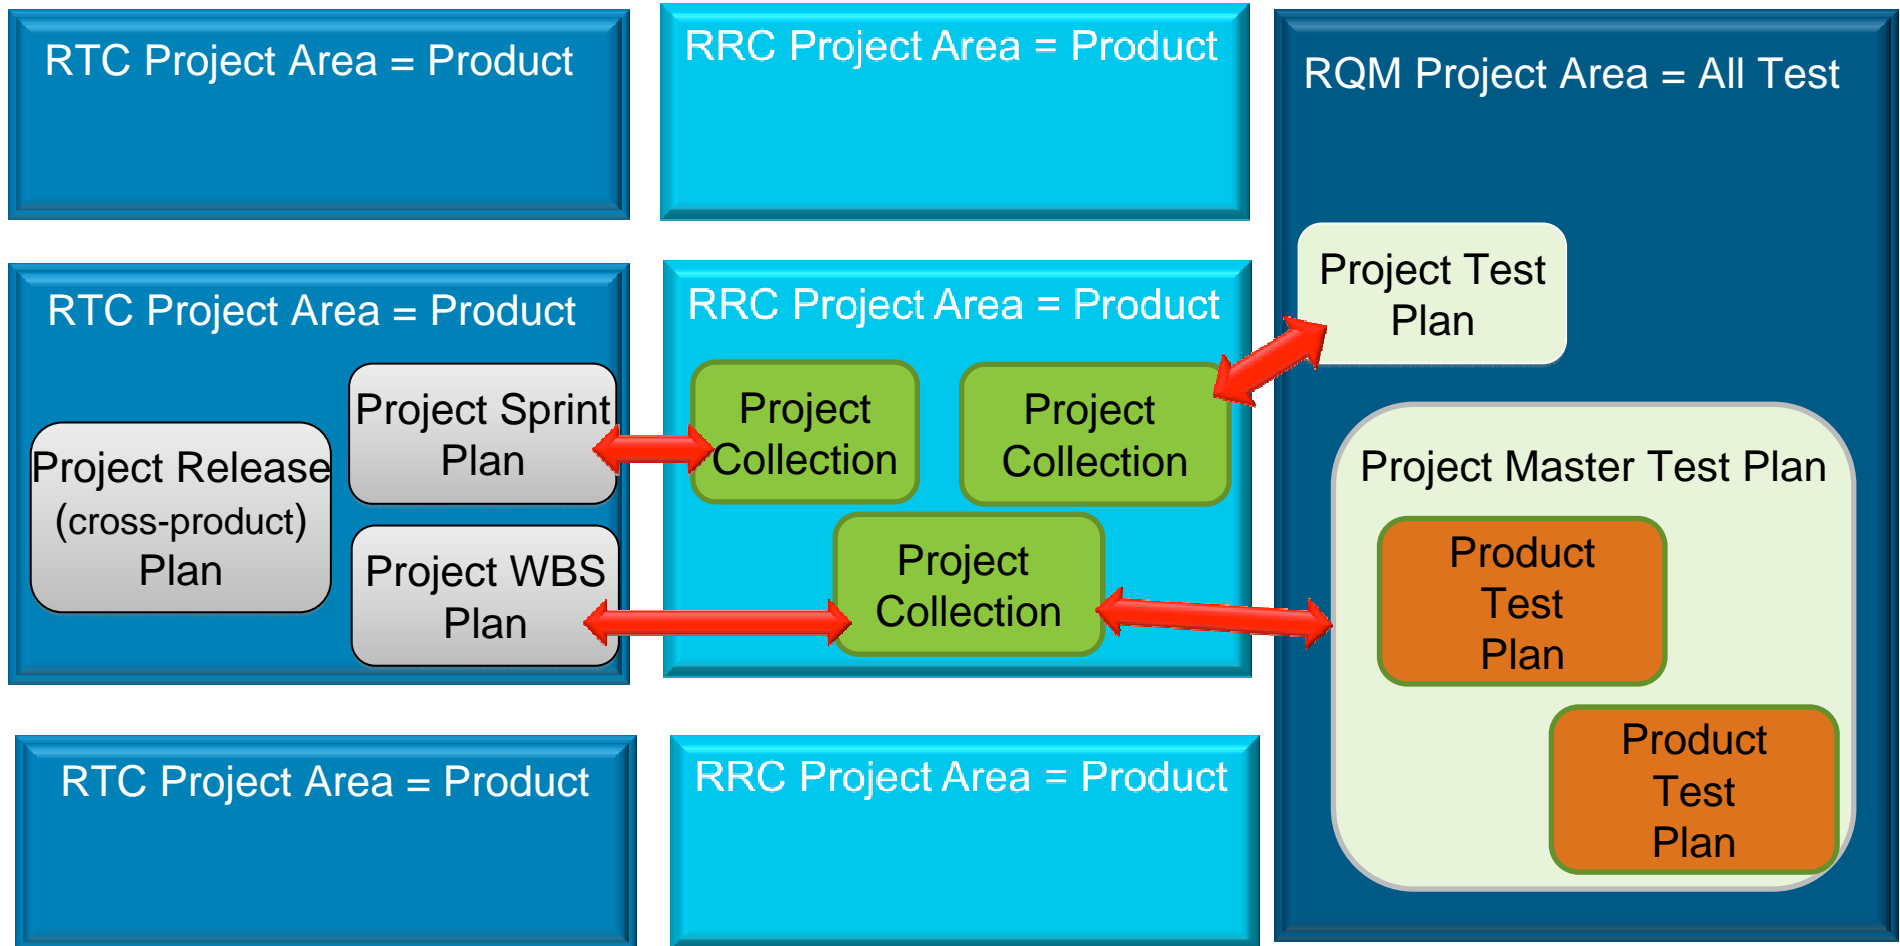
RTC Project Area = Product

RRC Project Area = Product

RQM Project Area = All Test

RTC Project Area = Product

Project Release (cross-product) Plan

Project Sprint Plan

Project WBS Plan

RRC Project Area = Product

Project Collection

Project Collection

Project Collection

Project Test Plan

Project Master Test Plan

Product Test Plan

Product Test Plan

RTC Project Area = Product

RRC Project Area = Product